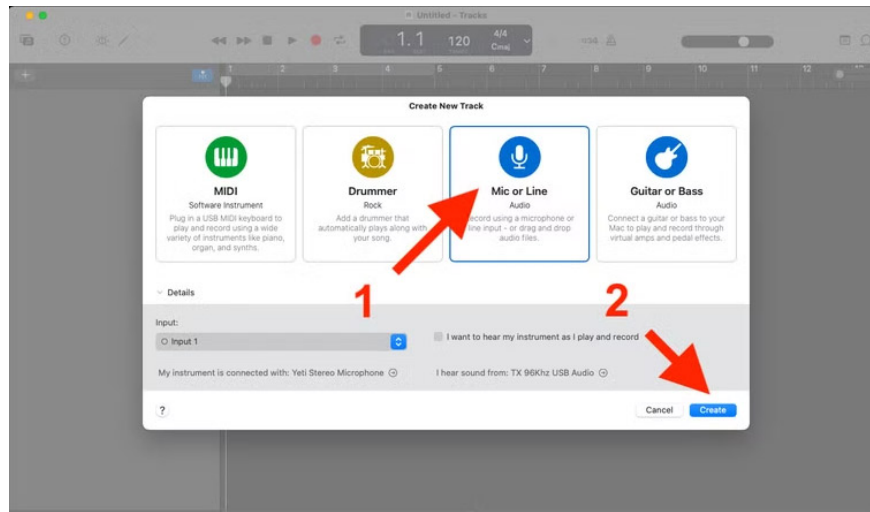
Untitled - Tracks

1. 1 120 4/4 Cmaj

1 2 3 4 5 6 7 8 9 10 11 12

Create New Track

MIDI
Software Instrument
Plug in a USB MIDI keyboard to play and record using a wide variety of instruments like piano, organ, and synths.

Drummer
Rock
Add a drummer that automatically plays along with your song.

Mic or Line
Audio
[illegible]ecord using a microphone or line input - or drag and drop audio files.

Guitar or Bass
Audio
Connect a guitar or bass to your Mac to play and record through virtual amps and pedal effects.

1

2

Details

Input:
Input 1

I want to hear my instrument as I play and record

My instrument is connected with: Yeti Stereo Microphone

I hear sound from: TX 96Khz USB Audio

?

Cancel

Create